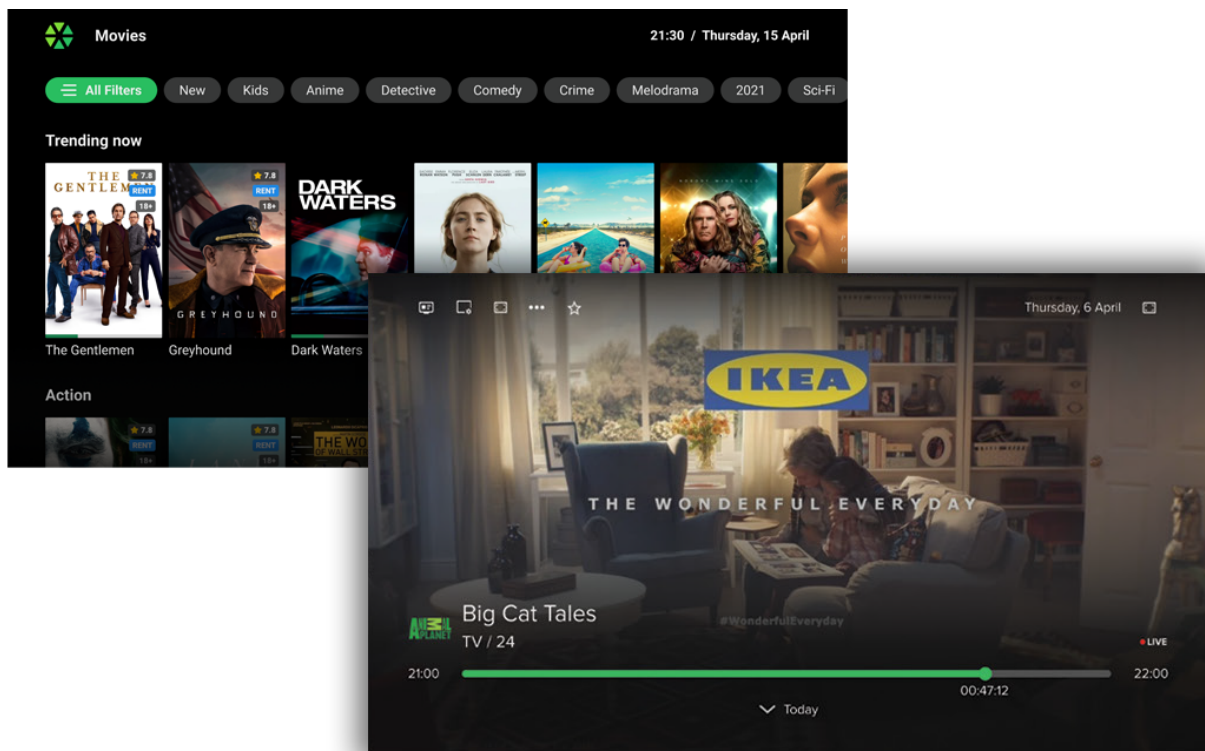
Movies

21:30 / Thursday, 15 April

All Filters New Kids Anime Detective Comedy Crime Melodrama 2021 Sci-Fi

Trending now

THE GENTLEMEN ★ 7.8 RENT 18+

GREYHOUND ★ 7.8 RENT 18+

DARK WATERS

The Gentlemen

Greyhound

Dark Waters

Action

★ 7.8 RENT 18+

★ 7.8 RENT

THE WO OF WALL ST

Thursday, 6 April

IKEA

THE WONDERFUL EVERYDAY

#WonderfulEveryday

ANIMAL PLANET

Big Cat Tales

TV / 24

LIVE

21:00

22:00

00:47:12

Today